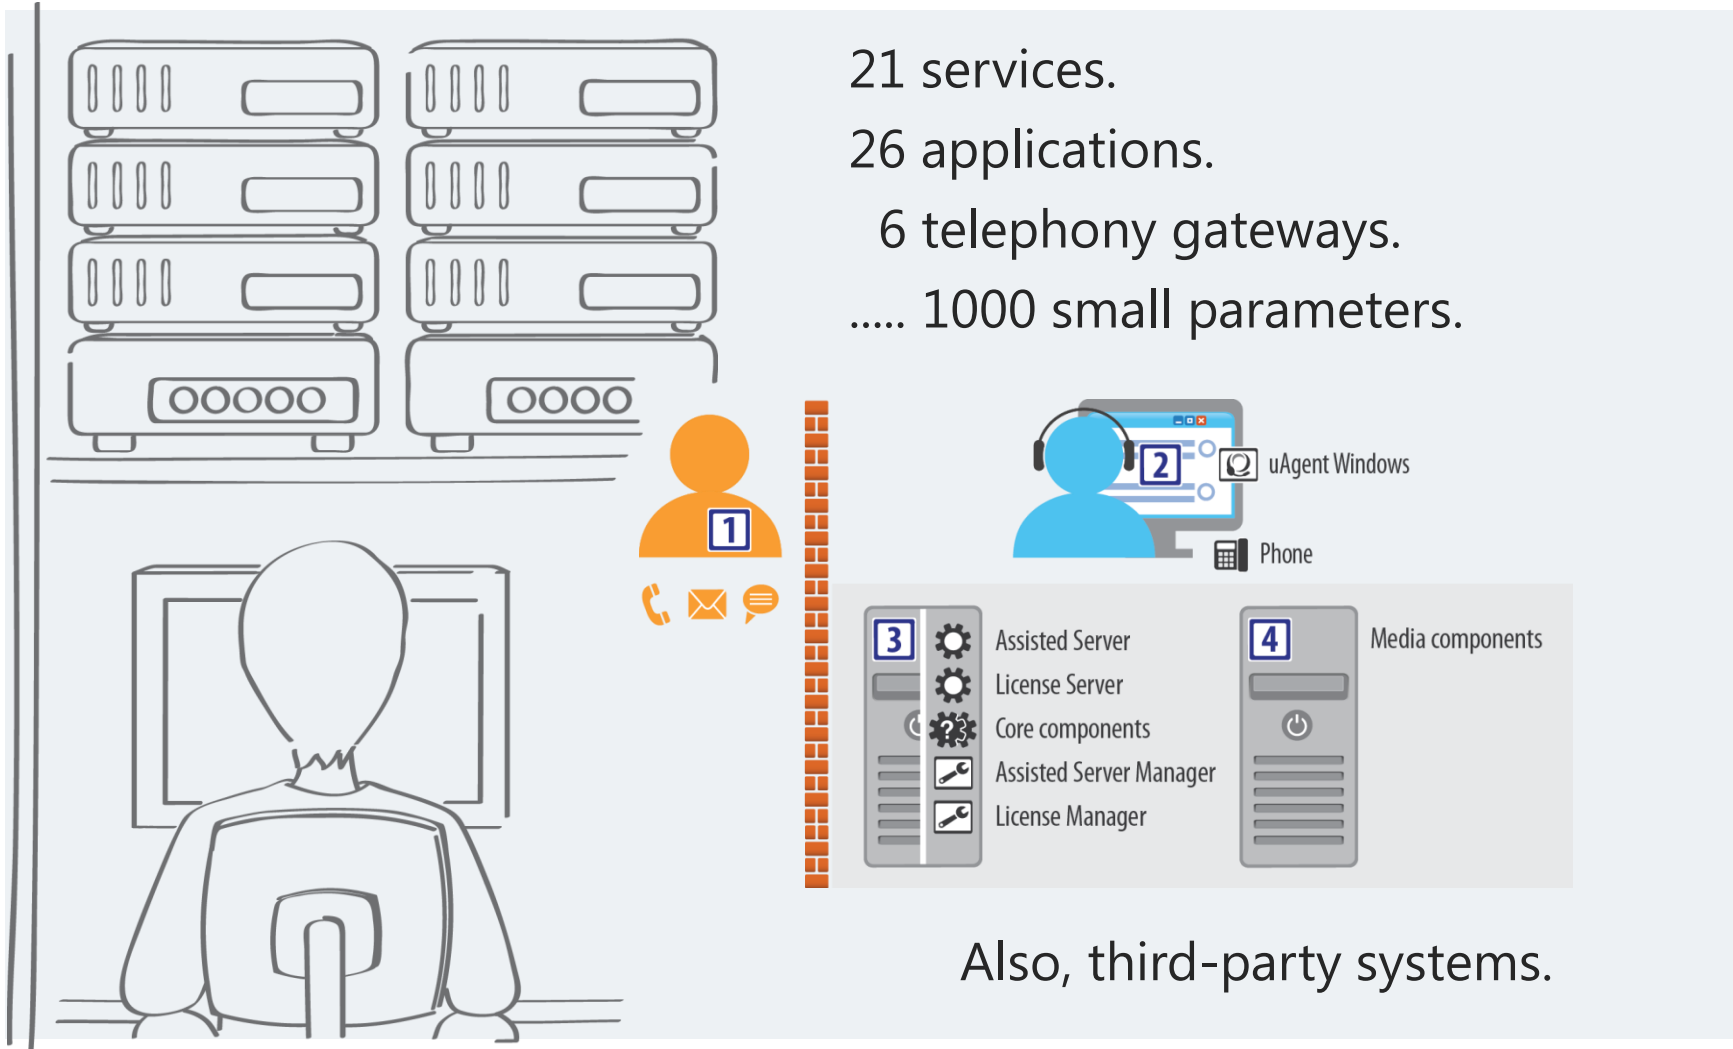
21 services.

26 applications.

6 telephony gateways.

..... 1000 small parameters.

1

2

uAgent Windows

Phone

3

Assisted Server

License Server

Core components

Assisted Server Manager

License Manager

4

Media components

Also, third-party systems.